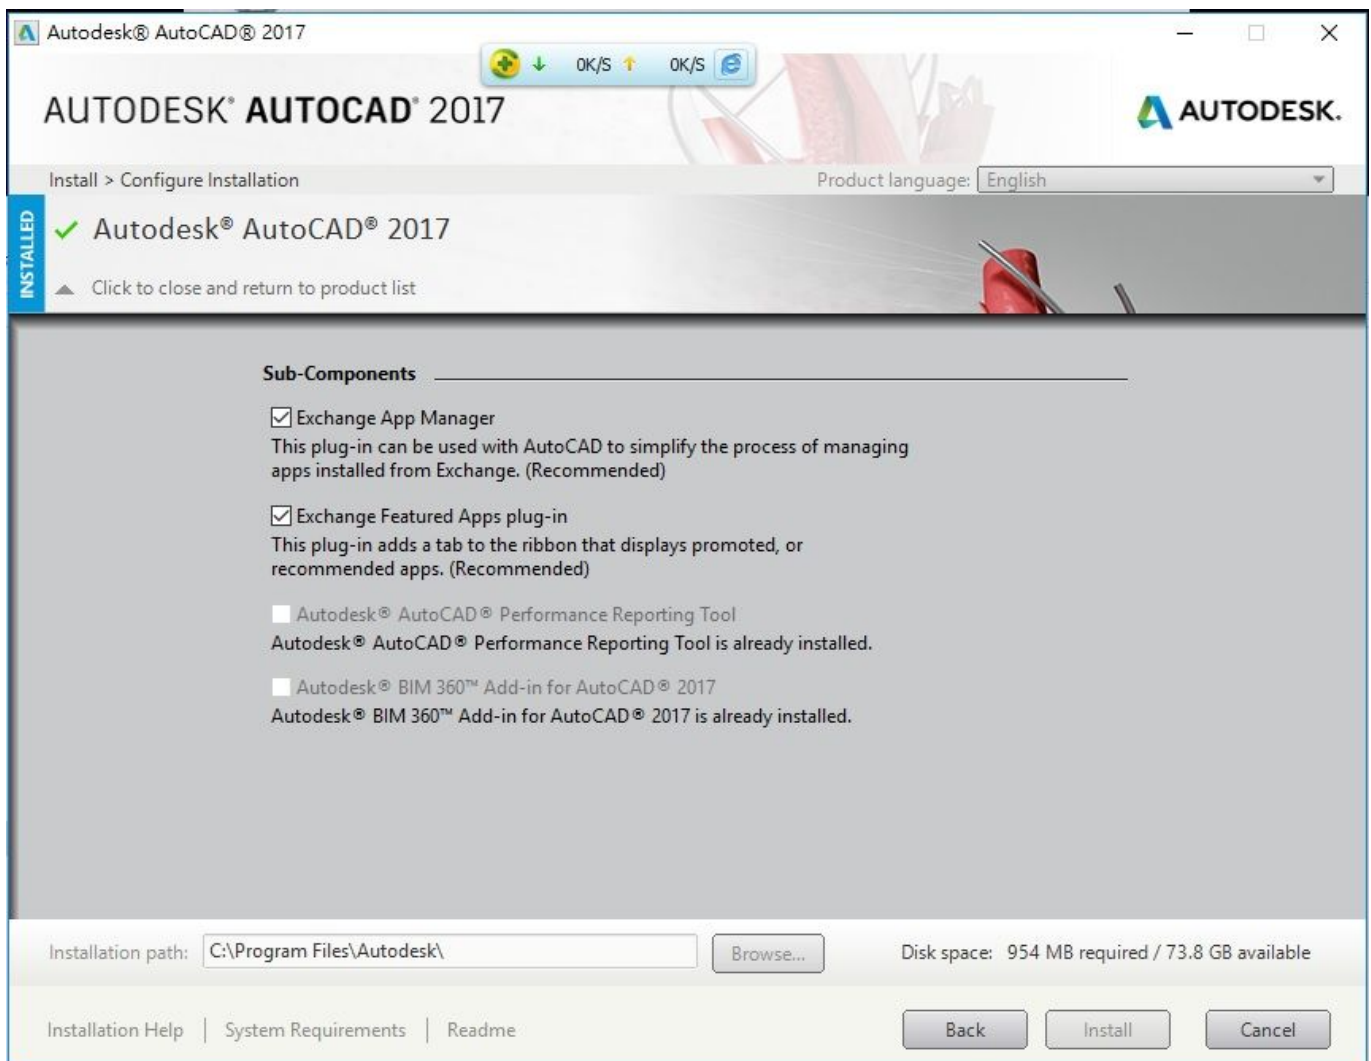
Autodesk® AutoCAD® 2017

0K/S 0K/S

AUTODESK® AUTOCAD® 2017

AUTODESK.

Install > Configure Installation

Product language: English

INSTALLED

✓ Autodesk® AutoCAD® 2017

Click to close and return to product list

Sub-Components

☑ Exchange App Manager
This plug-in can be used with AutoCAD to simplify the process of managing apps installed from Exchange. (Recommended)

☑ Exchange Featured Apps plug-in
This plug-in adds a tab to the ribbon that displays promoted, or recommended apps. (Recommended)

Autodesk® AutoCAD® Performance Reporting Tool
Autodesk® AutoCAD® Performance Reporting Tool is already installed.

Autodesk® BIM 360™ Add-in for AutoCAD® 2017
Autodesk® BIM 360™ Add-in for AutoCAD® 2017 is already installed.

Installation path: C:\Program Files\Autodesk\

Browse...

Disk space: 954 MB required / 73.8 GB available

Installation Help | System Requirements | Readme

Back

Install

Cancel